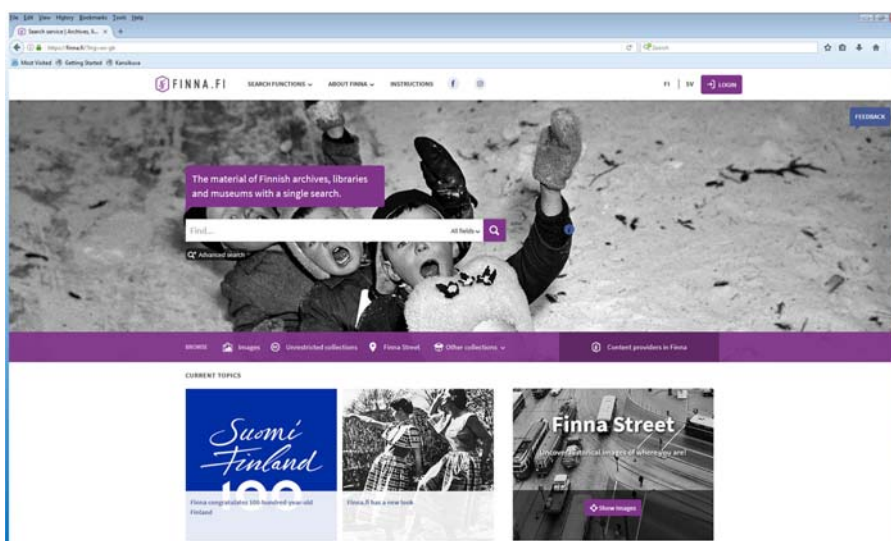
File Edit View History Bookmarks Tools Help

Search service | Archives, li... ×  +

https://finna.fi/?lng=en-gb

Search

Most Visited  Getting Started  Kansikuva

FINNA.FI  SEARCH FUNCTIONS  ABOUT FINNA  INSTRUCTIONS

FI | SV  LOGIN

FEEDBACK

The material of Finnish archives, libraries and museums with a single search.

Find...  All fields

Advanced search

BROWSE  Images  Unrestricted collections  Finna Street  Other collections

Content providers in Finna

CURRENT TOPICS

Suomi Finland 100

Finna congratulates 100-hundred-year-old Finland

Finna.fi has a new look

Finna Street

Uncover historical images of where you are!

Show images